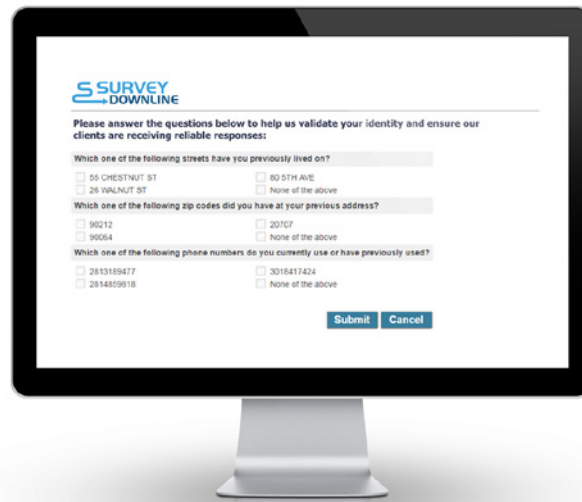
SURVEY DOWNLINE

Please answer the questions below to help us validate your identity and ensure our clients are receiving reliable responses:

Which one of the following streets have you previously lived on?

55 CHESTNUT ST
80 5TH AVE
26 WALNUT ST
None of the above

Which one of the following zip codes did you have at your previous address?

90212
20707
90064
None of the above

Which one of the following phone numbers do you currently use or have previously used?

2813189477
3018417424
2814859818
None of the above

Submit Cancel